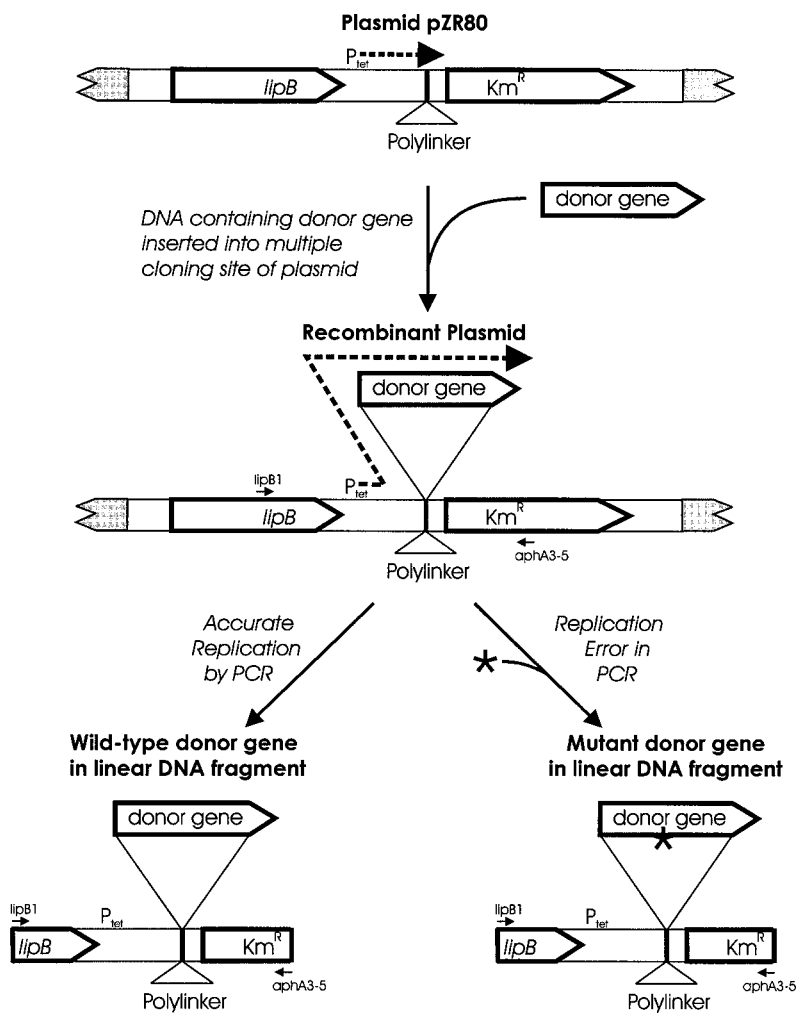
Plasmid pZR80

$P_{tet}$

lipB

Km$^R$

Polylinker

donor gene

DNA containing donor gene inserted into multiple cloning site of plasmid

Recombinant Plasmid

donor gene

lipB1

$P_{tet}$

lipB

Km$^R$

aphA3-5

Polylinker

Accurate Replication by PCR

Replication Error in PCR

*

Wild-type donor gene in linear DNA fragment

donor gene

lipB1

$P_{tet}$

lipB

Km$^R$

aphA3-5

Polylinker

Mutant donor gene in linear DNA fragment

donor gene

*

lipB1

$P_{tet}$

lipB

Km$^R$

aphA3-5

Polylinker